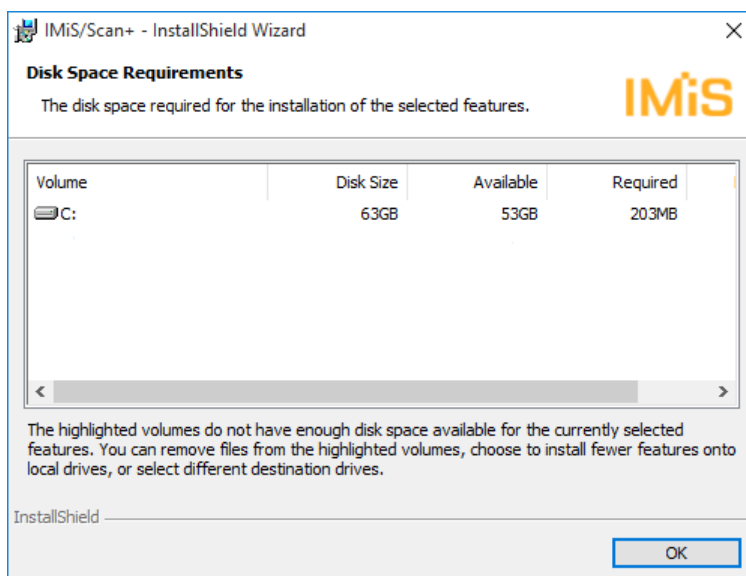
IMiS/Scan+ - InstallShield Wizard

Disk Space Requirements

The disk space required for the installation of the selected features.

IMiS

| Volume | Disk Size | Available | Required |
|---|---|---|---|
| C: | 63GB | 53GB | 203MB |

The highlighted volumes do not have enough disk space available for the currently selected features. You can remove files from the highlighted volumes, choose to install fewer features onto local drives, or select different destination drives.

InstallShield

OK